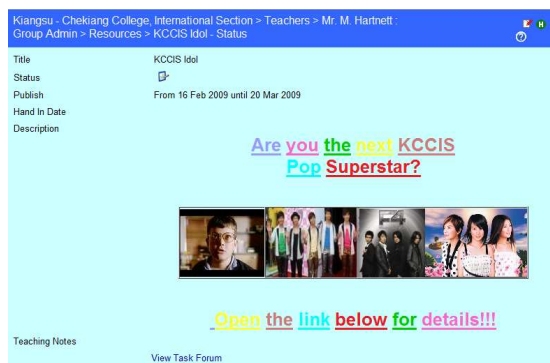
Kiangsu - Chekiang College, International Section > Teachers > Mr. M. Hartnett : Group Admin > Resources > KCCIS Idol - Status

H

Title KCCIS Idol

Status

Publish From 16 Feb 2009 until 20 Mar 2009

Hand In Date

Description

Are you the next KCCIS Pop Superstar?

F4

Open the link below for details!!!

Teaching Notes

View Task Forum